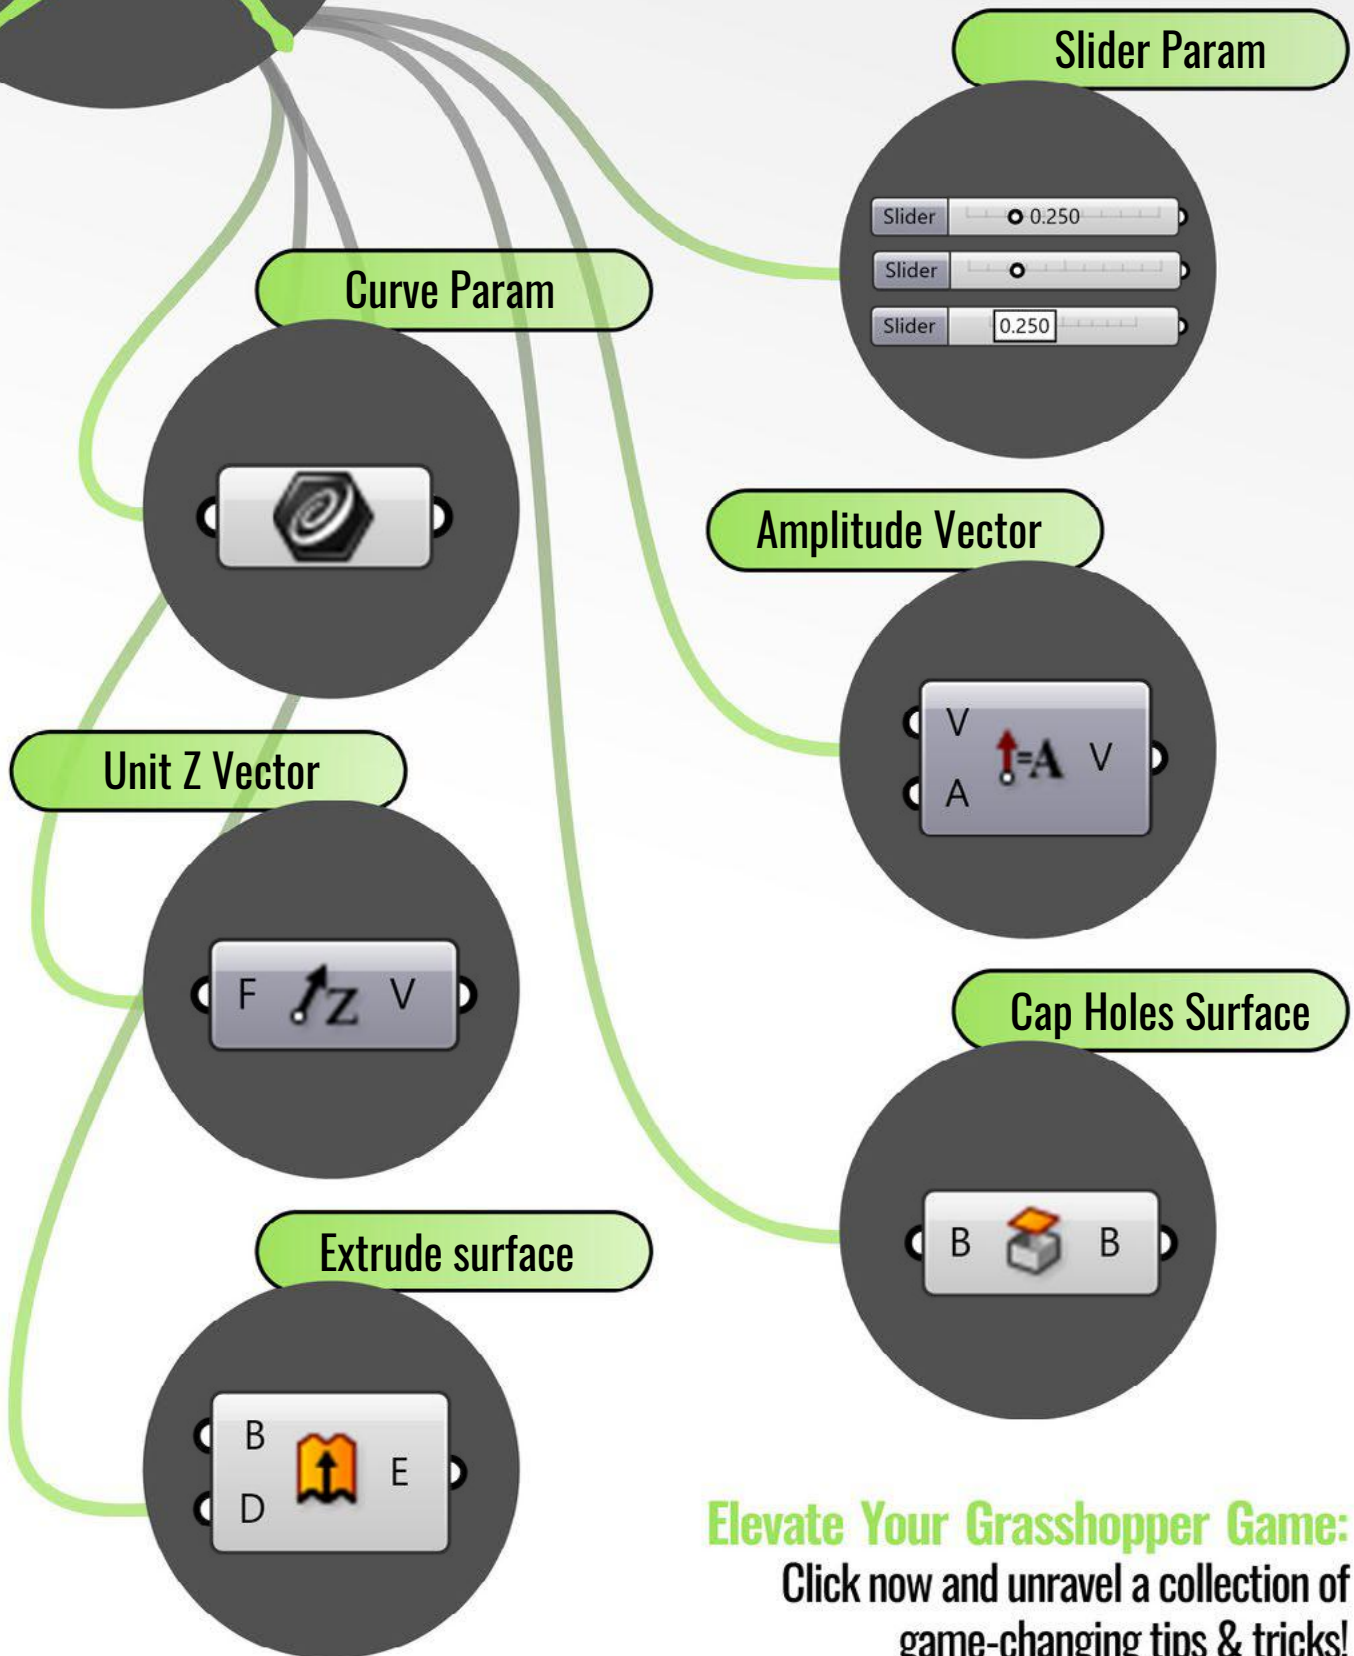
Slider Param

Slider 0.250
Slider
Slider 0.250

Curve Param

Amplitude Vector

V A V

Unit Z Vector

F V

Cap Holes Surface

B B

Extrude surface

B D E

Elevate Your Grasshopper Game:
Click now and unravel a collection of game-changing tips & tricks!